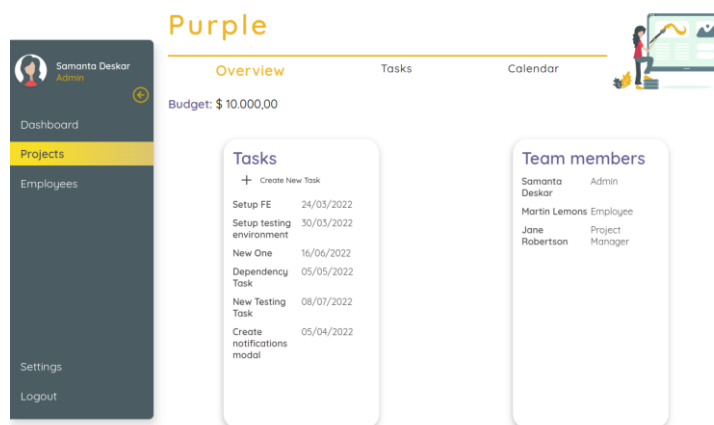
Purple

Samanta Deskar
Admin

Dashboard
Projects
Employees

Settings
Logout

Overview
Tasks
Calendar

Budget: $ 10.000,00

Tasks

+ Create New Task

| | |
|---|---|
| Setup FE | 24/03/2022 |
| Setup testing environment | 30/03/2022 |
| New One | 16/06/2022 |
| Dependency Task | 05/05/2022 |
| New Testing Task | 08/07/2022 |
| Create notifications modal | 05/04/2022 |

Team members

| | |
|---|---|
| Samanta Deskar | Admin |
| Martin Lemons | Employee |
| Jane Robertson | Project Manager |